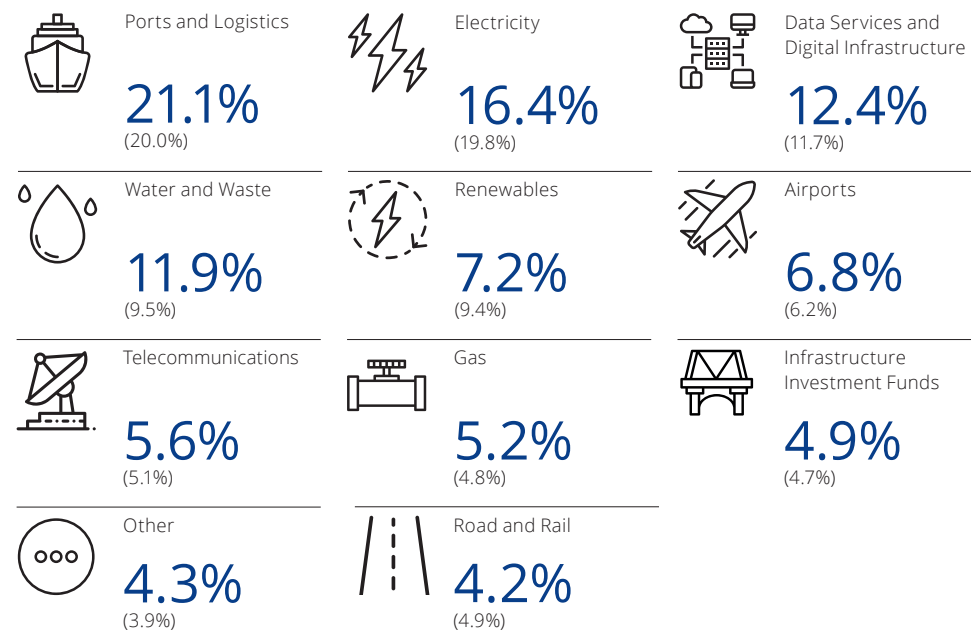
Ports and Logistics
21.1%
(20.0%)

Electricity
16.4%
(19.8%)

Data Services and Digital Infrastructure
12.4%
(11.7%)

Water and Waste
11.9%
(9.5%)

Renewables
7.2%
(9.4%)

Airports
6.8%
(6.2%)

Telecommunications
5.6%
(5.1%)

Gas
5.2%
(4.8%)

Infrastructure Investment Funds
4.9%
(4.7%)

Other
4.3%
(3.9%)

Road and Rail
4.2%
(4.9%)